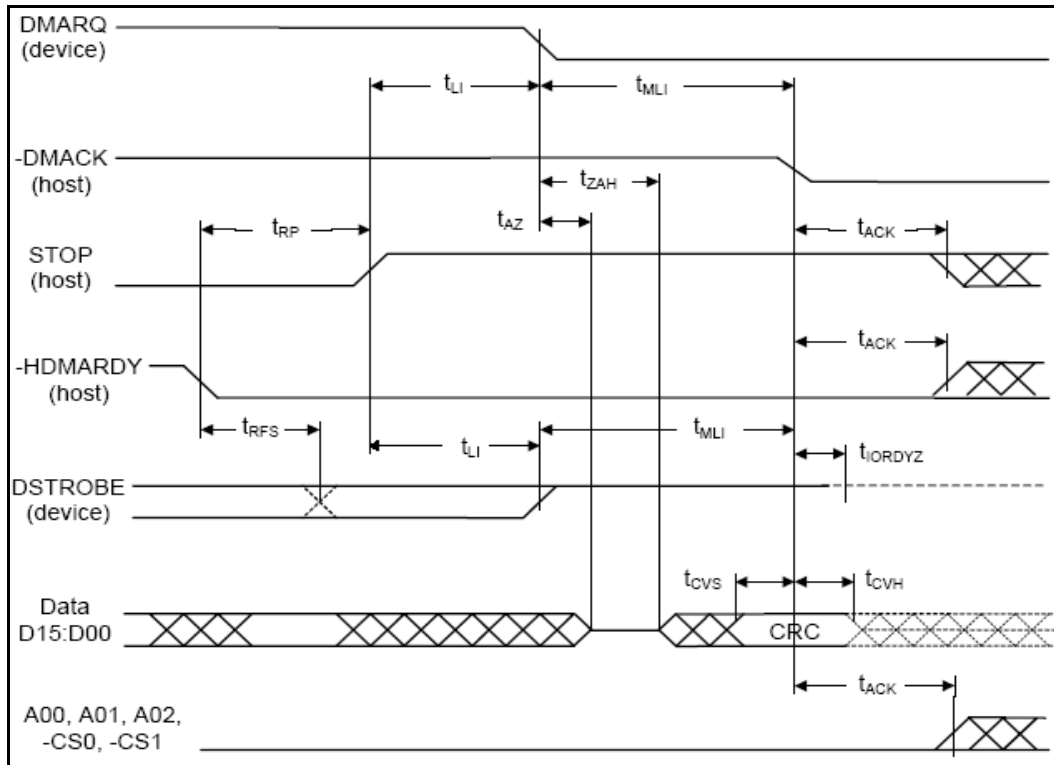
DMARQ (device)

$t_{LI}$

$t_{MLI}$

-DMACK (host)

$t_{ZAH}$

$t_{AZ}$

$t_{RP}$

$t_{ACK}$

STOP (host)

$t_{ACK}$

-HDMARDY (host)

$t_{RFS}$

$t_{LI}$

$t_{MLI}$

$t_{IORDYZ}$

DSTROBE (device)

$t_{CVS}$

$t_{CVH}$

Data D15:D00

CRC

$t_{ACK}$

A00, A01, A02, -CS0, -CS1